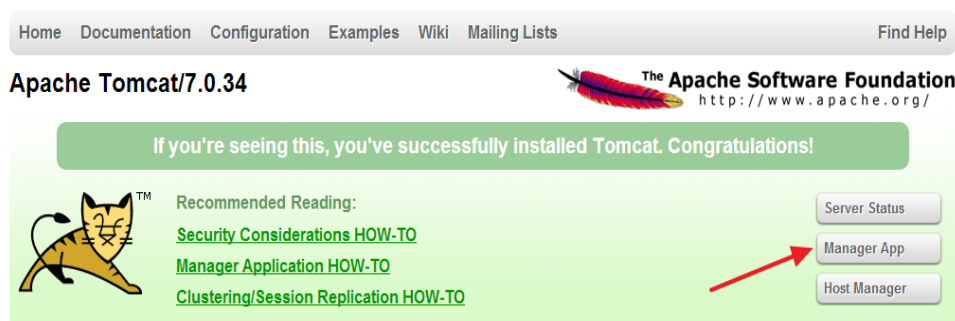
Home Documentation Configuration Examples Wiki Mailing Lists Find Help

Apache Tomcat/7.0.34

The Apache Software Foundation
http://www.apache.org/

If you're seeing this, you've successfully installed Tomcat. Congratulations!

TM

Recommended Reading:

Security Considerations HOW-TO

Manager Application HOW-TO

Clustering/Session Replication HOW-TO

Server Status

Manager App

Host Manager